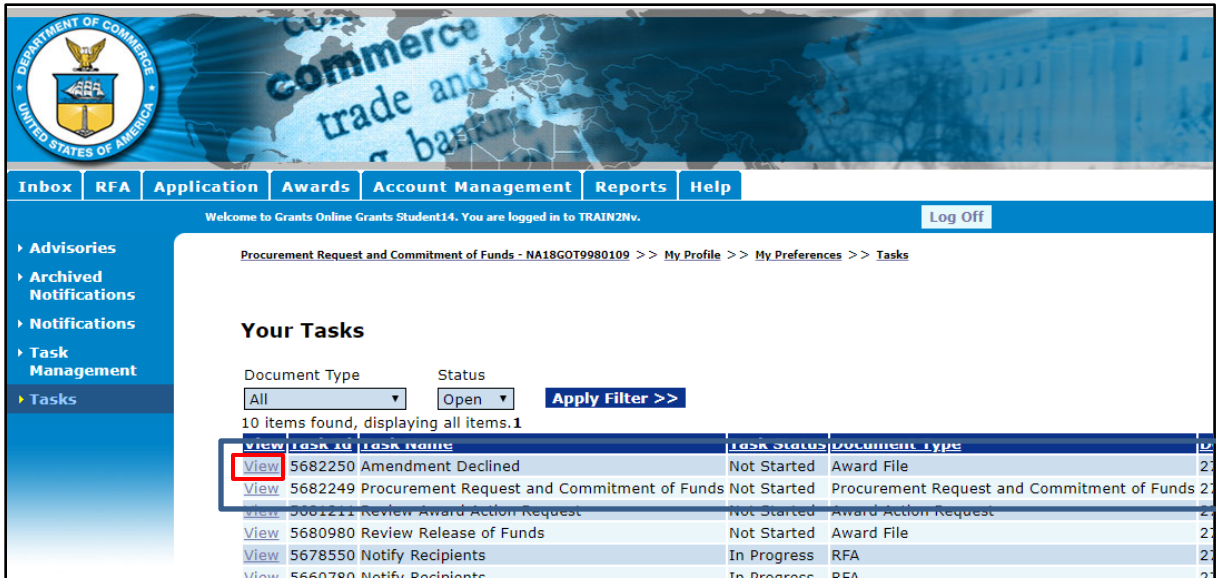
DEPARTMENT OF COMMERCE
UNITED STATES OF AMERICA

commerce
trade and
bank

Inbox | RFA | Application | Awards | Account Management | Reports | Help

Welcome to Grants Online Grants Student14. You are logged in to TRAIN2Nv.

Log Off

Advisories
Archived Notifications
Notifications
Task Management
Tasks

Procurement Request and Commitment of Funds - NA18GOT9980109 >> My Profile >> My Preferences >> Tasks

Your Tasks

Document Type
All

Status
Open

Apply Filter >>

10 items found, displaying all items.1

| View | Task Id | Task Name | Task Status | Document Type | D |
|---|---|---|---|---|---|
| View | 5682250 | Amendment Declined | Not Started | Award File | 2 |
| View | 5682249 | Procurement Request and Commitment of Funds | Not Started | Procurement Request and Commitment of Funds | 2 |
| View | 5681211 | Review Award Action Request | Not Started | Award Action Request | 2 |
| View | 5680980 | Review Release of Funds | Not Started | Award File | 2 |
| View | 5678550 | Notify Recipients | In Progress | RFA | 2 |
| View | 5660780 | Notify Recipients | In Progress | RFA | 2 |